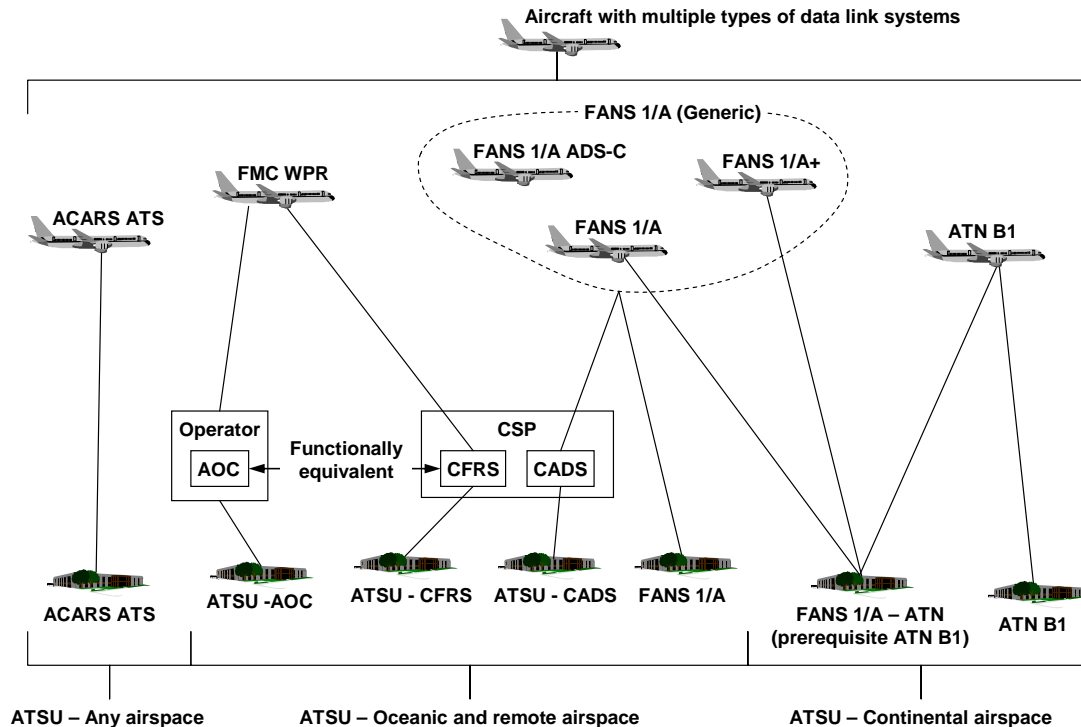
Aircraft with multiple types of data link systems

FANS 1/A (Generic)

FANS 1/A ADS-C

FANS 1/A+

FMC WPR

FANS 1/A

ACARS ATS

ATN B1

Operator

AOC

Functionally equivalent

CSP

CFRS

CADS

ACARS ATS

ATSU -AOC

ATSU - CFRS

ATSU - CADS

FANS 1/A

FANS 1/A – ATN (prerequisite ATN B1)

ATN B1

ATSU – Any airspace

ATSU – Oceanic and remote airspace

ATSU – Continental airspace